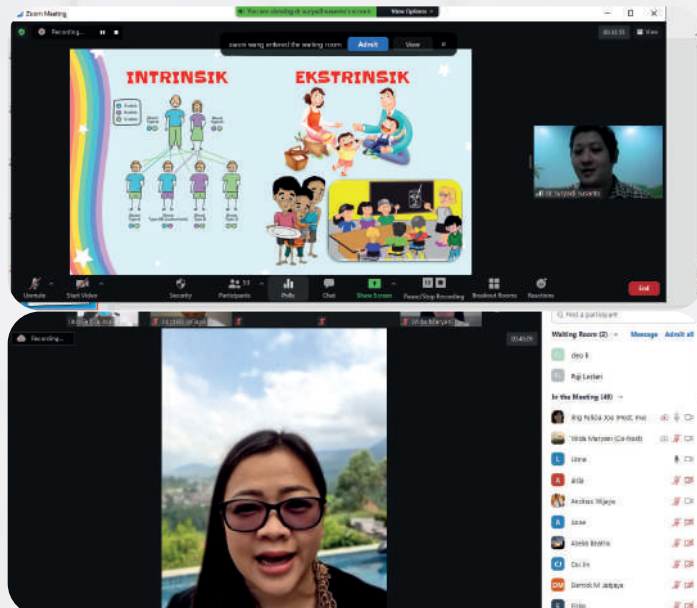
Zoom Meeting

You are viewing dr surjadi susanto's screen    View Options

Recording...

susan wang entered the waiting room    Admit    View

00:43:55    View

INTRISIK    EKSTRINSIK

dr Surjadi Susanto

Unmute    Start Video    Security    Participants 53    Polls    Chat    Share Screen    Pause/Stop Recording    Breakout Rooms    Reactions    End

Recording...

Find a participant

Waiting Room (2)    Message    Admit all

deo li

Puji Lestari

In the Meeting (49)

Ang Felicia Joe (Host, me)

Wida Maryam (Co-host)

Aline

Atila

Andreas Wijaya

Anne

Arielo Bastra

Cai En

Daniel M Jatjaya

Erika